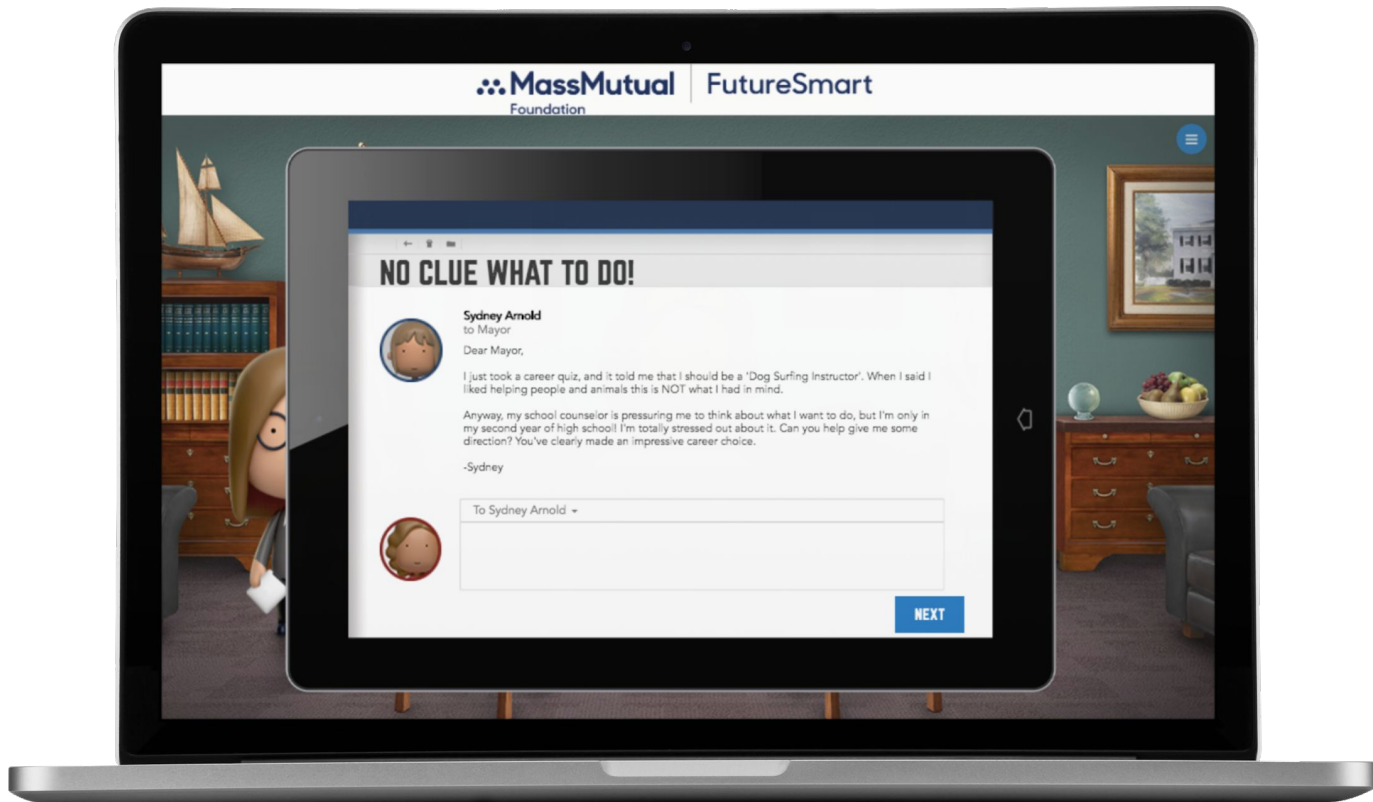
MassMutual Foundation | FutureSmart

NO CLUE WHAT TO DO!

Sydney Arnold
to Mayor

Dear Mayor,

I just took a career quiz, and it told me that I should be a 'Dog Surfing Instructor'. When I said I liked helping people and animals this is NOT what I had in mind.

Anyway, my school counselor is pressuring me to think about what I want to do, but I'm only in my second year of high school! I'm totally stressed out about it. Can you help give me some direction? You've clearly made an impressive career choice.

-Sydney

To Sydney Arnold

NEXT